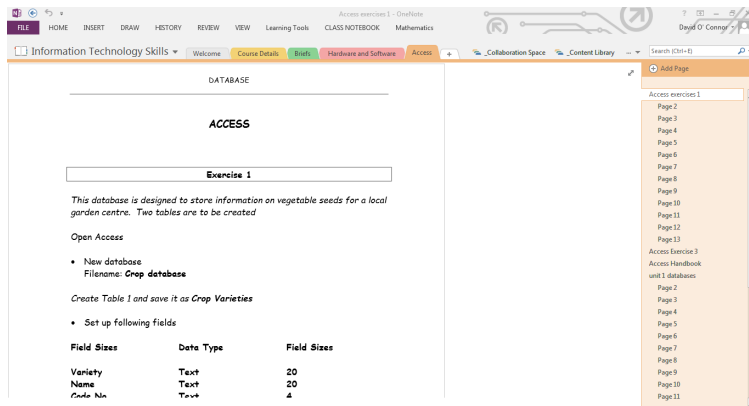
Access exercise 1 - OneNote

? – □ ×

FILE HOME INSERT DRAW HISTORY REVIEW VIEW Learning Tools CLASS NOTEBOOK Mathematics

David O' Connor

Information Technology Skills

Welcome Course Details Briefs Hardware and Software Access +

_Collaboration Space _Content Library

Search (Ctrl+E)

DATABASE

ACCESS

Exercise 1

This database is designed to store information on vegetable seeds for a local garden centre. Two tables are to be created

Open Access

- New database
Filename: Crop database

Create Table 1 and save it as Crop Varieties

- Set up following fields

| Field Sizes | Data Type | Field Sizes |
|---|---|---|
| Variety | Text | 20 |
| Name | Text | 20 |
| Code No | Text | 4 |

Add Page

Access exercises 1
Page 2
Page 3
Page 4
Page 5
Page 6
Page 7
Page 8
Page 9
Page 10
Page 11
Page 12
Page 13
Access Exercise 3
Access Handbook
unit 1 databases
Page 2
Page 3
Page 4
Page 5
Page 6
Page 7
Page 8
Page 9
Page 10
Page 11